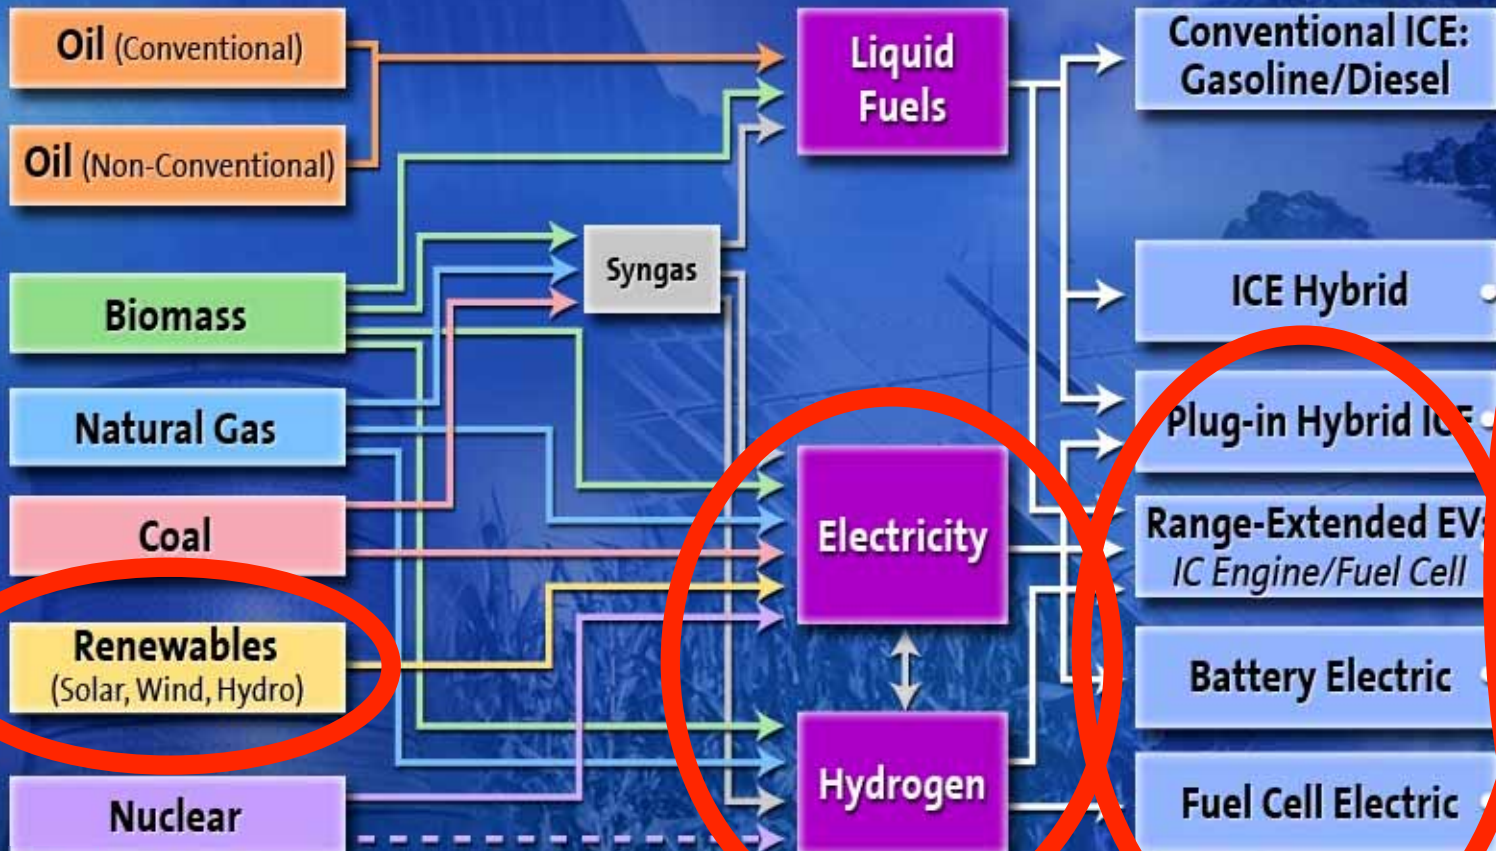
Oil (Conventional)

Oil (Non-Conventional)

Biomass

Natural Gas

Coal

Renewables (Solar, Wind, Hydro)

Nuclear

Syngas

Liquid Fuels

Electricity

Hydrogen

Conventional ICE: Gasoline/Diesel

ICE Hybrid

Plug-in Hybrid ICE

Range-Extended EV: IC Engine/Fuel Cell

Battery Electric

Fuel Cell Electric